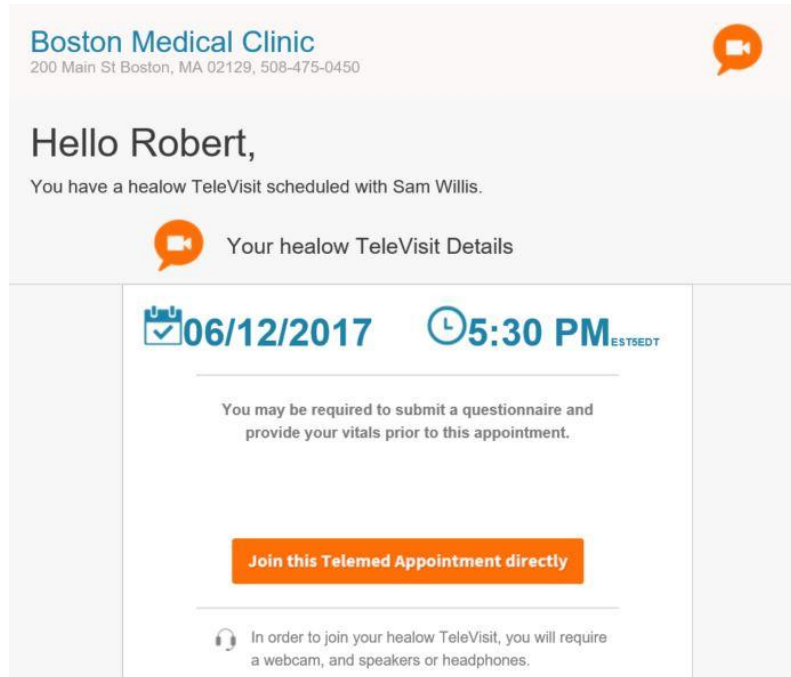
Boston Medical Clinic
200 Main St Boston, MA 02129, 508-475-0450

Hello Robert,

You have a healow TeleVisit scheduled with Sam Willis.

Your healow TeleVisit Details

06/12/2017 5:30 PM EST5EDT

You may be required to submit a questionnaire and provide your vitals prior to this appointment.

Join this Telemed Appointment directly

In order to join your healow TeleVisit, you will require a webcam, and speakers or headphones.